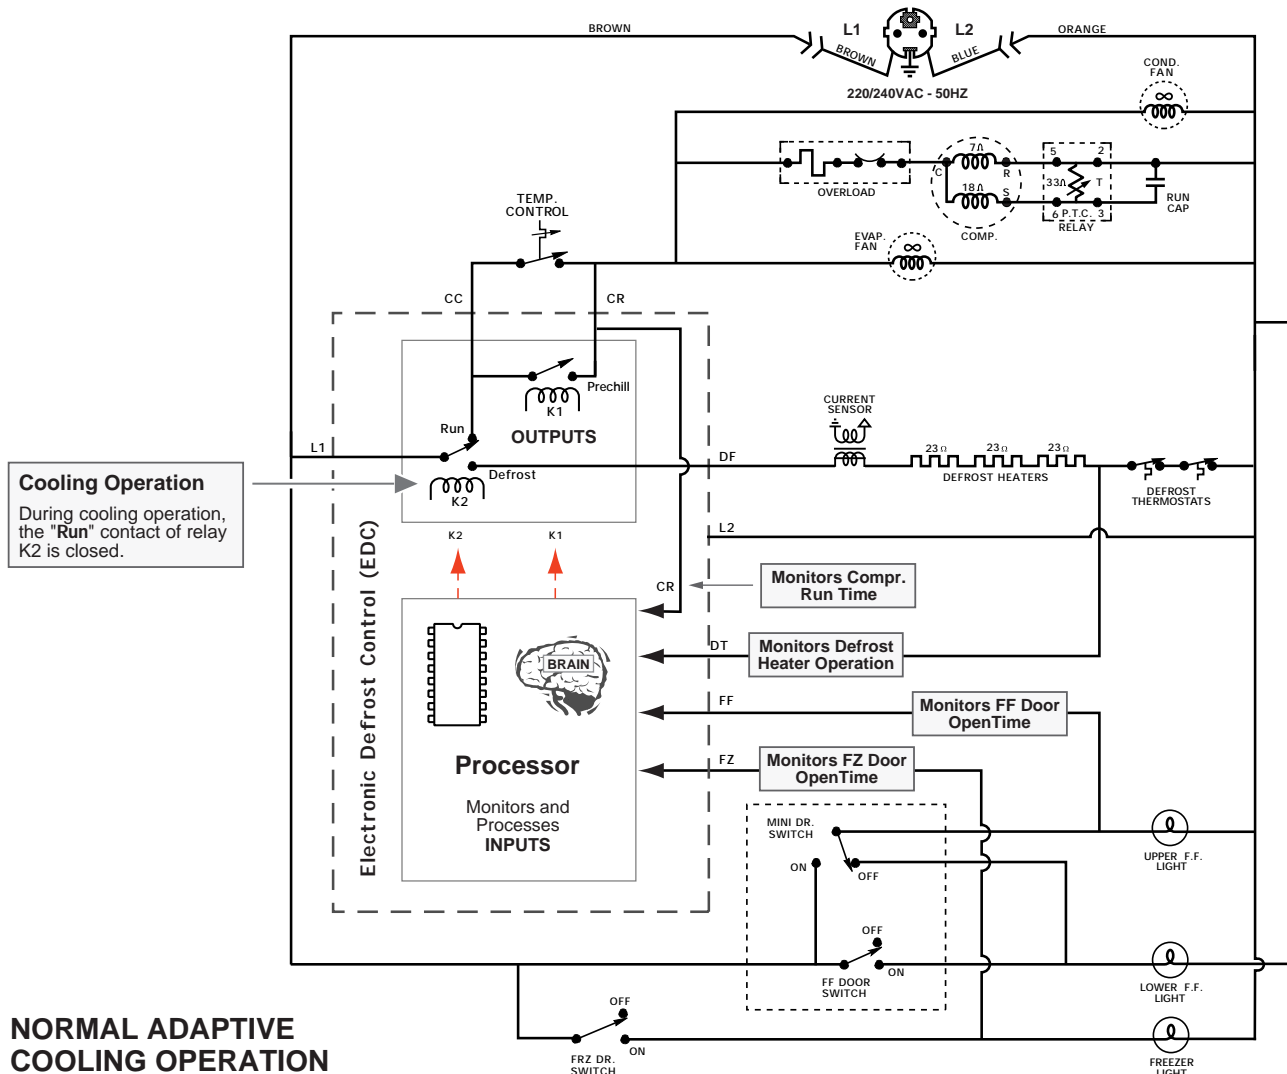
BROWN
L1
L2
ORANGE
BROWN
BLUE
220/240VAC - 50HZ
COND. FAN
OVERLOAD
7Ω
C
R
18Ω
S
COMP.
5
2
33Ω
T
6 P.T.C. 3
RELAY
RUN CAP
TEMP. CONTROL
EVAP. FAN
CC
CR
Prechill
K1
Run
OUTPUTS
L1
Defrost
K2
DF
CURRENT SENSOR
23Ω
23Ω
23Ω
DEFROST HEATERS
DEFROST THERMOSTATS
Cooling Operation
During cooling operation, the "Run" contact of relay K2 is closed.
L2
K2
K1
CR
Monitors Compr. Run Time
Electronic Defrost Control (EDC)
BRAIN
DT
Monitors Defrost Heater Operation
FF
Monitors FF Door OpenTime
FZ
Monitors FZ Door OpenTime
Processor
Monitors and Processes
INPUTS
MINI DR. SWITCH
ON
OFF
UPPER F.F. LIGHT
OFF
ON
FF DOOR SWITCH
LOWER F.F. LIGHT
OFF
ON
FRZ DR. SWITCH
FREEZER LIGHT
NORMAL ADAPTIVE COOLING OPERATION